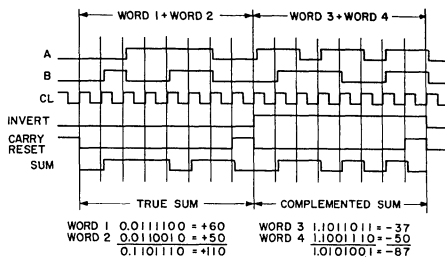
WORD 1 + WORD 2
WORD 3 + WORD 4
A
B
CL
INVERT
CARRY RESET
SUM
TRUE SUM
COMPLEMENTED SUM

WORD 1 0.0111100 = +60
WORD 2 0.0110010 = +50
0.1101110 = +110

WORD 3 1.1011011 = -37
WORD 4 1.1001110 = -50
1.0101001 = -87